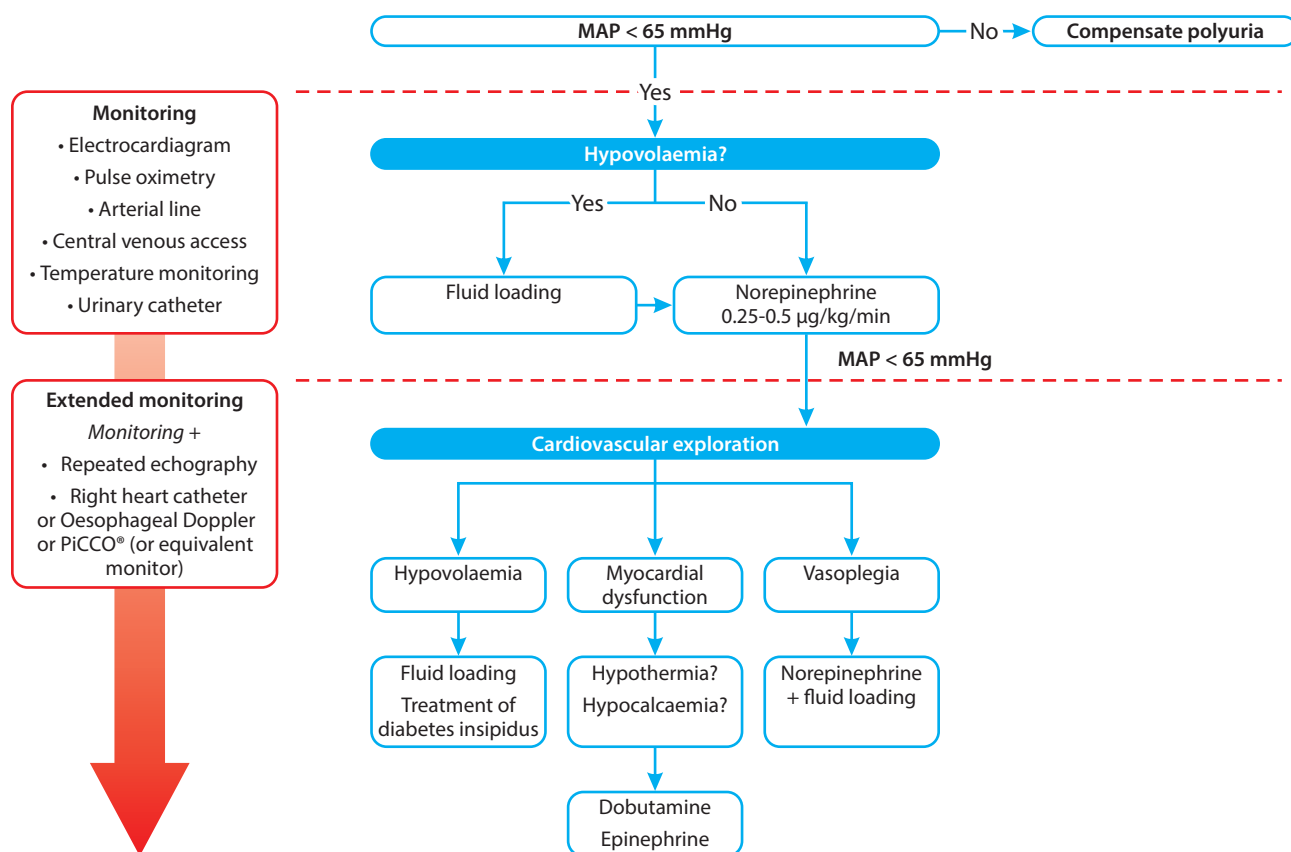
MAP < 65 mmHg

No

Compensate polyuria

Yes

Monitoring
• Electrocardiagram
• Pulse oximetry
• Arterial line
• Central venous access
• Temperature monitoring
• Urinary catheter

Hypovolaemia?

Yes

No

Fluid loading

Norepinephrine
0.25-0.5 µg/kg/min

MAP < 65 mmHg

Extended monitoring
*Monitoring* +
• Repeated echography
• Right heart catheter or Oesophageal Doppler or PiCCO® (or equivalent monitor)

Cardiovascular exploration

Hypovolaemia

Myocardial dysfunction

Vasoplegia

Fluid loading
Treatment of diabetes insipidus

Hypothermia?
Hypocalcaemia?

Norepinephrine + fluid loading

Dobutamine
Epinephrine